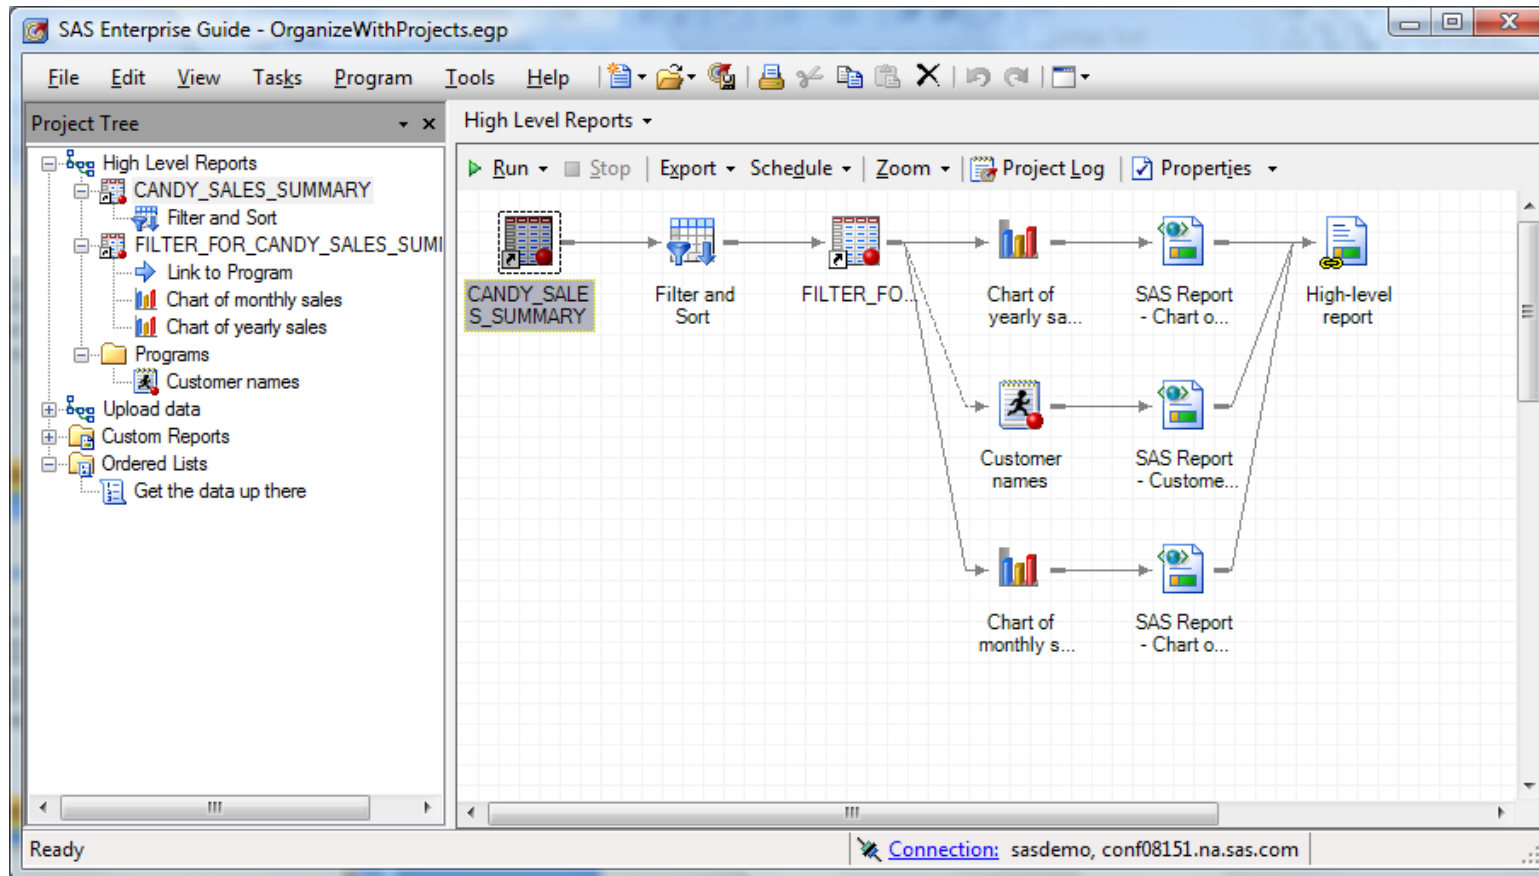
SAS Enterprise Guide - OrganizeWithProjects.egp

File Edit View Tasks Program Tools Help

Project Tree

High Level Reports
CANDY_SALES_SUMMARY
Filter and Sort
FILTER_FOR_CANDY_SALES_SUMI
Link to Program
Chart of monthly sales
Chart of yearly sales
Programs
Customer names
Upload data
Custom Reports
Ordered Lists
Get the data up there

High Level Reports

Run Stop Export Schedule Zoom Project Log Properties

CANDY_SALES_SUMMARY
Filter and Sort
FILTER_FO...
Chart of yearly sa...
SAS Report - Chart o...
High-level report
Customer names
SAS Report - Custome...
Chart of monthly s...
SAS Report - Chart o...

Ready
Connection: sasdemo, conf08151.na.sas.com